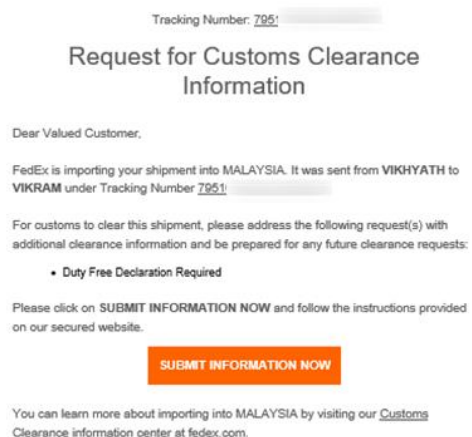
Tracking Number: 795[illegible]

Request for Customs Clearance Information

Dear Valued Customer,

FedEx is importing your shipment into MALAYSIA. It was sent from VIKHYATH to VIKRAM under Tracking Number 795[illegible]

For customs to clear this shipment, please address the following request(s) with additional clearance information and be prepared for any future clearance requests:

• Duty Free Declaration Required

Please click on SUBMIT INFORMATION NOW and follow the instructions provided on our secured website.

SUBMIT INFORMATION NOW

You can learn more about importing into MALAYSIA by visiting our Customs Clearance information center at fedex.com.